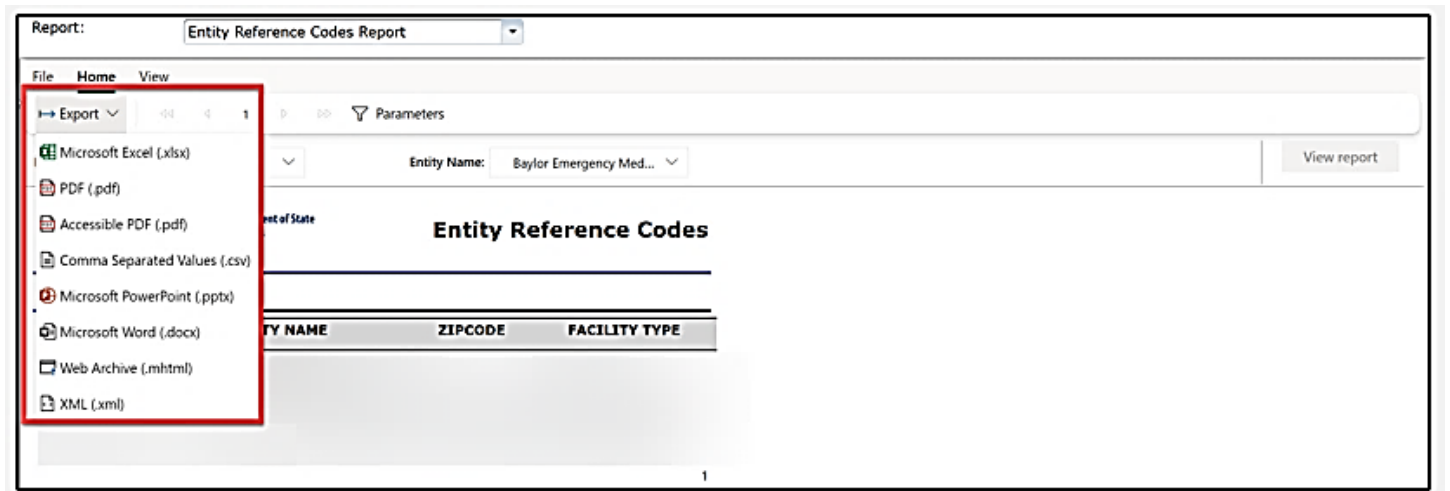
Report: Entity Reference Codes Report

File Home View

Export 1 Parameters

Microsoft Excel (.xlsx)
PDF (.pdf)
Accessible PDF (.pdf)
Comma Separated Values (.csv)
Microsoft PowerPoint (.pptx)
Microsoft Word (.docx)
Web Archive (.mhtml)
XML (.xml)

Entity Name: Baylor Emergency Med...

View report

ent of State

Entity Reference Codes

TY NAME | ZIPCODE | FACILITY TYPE

1